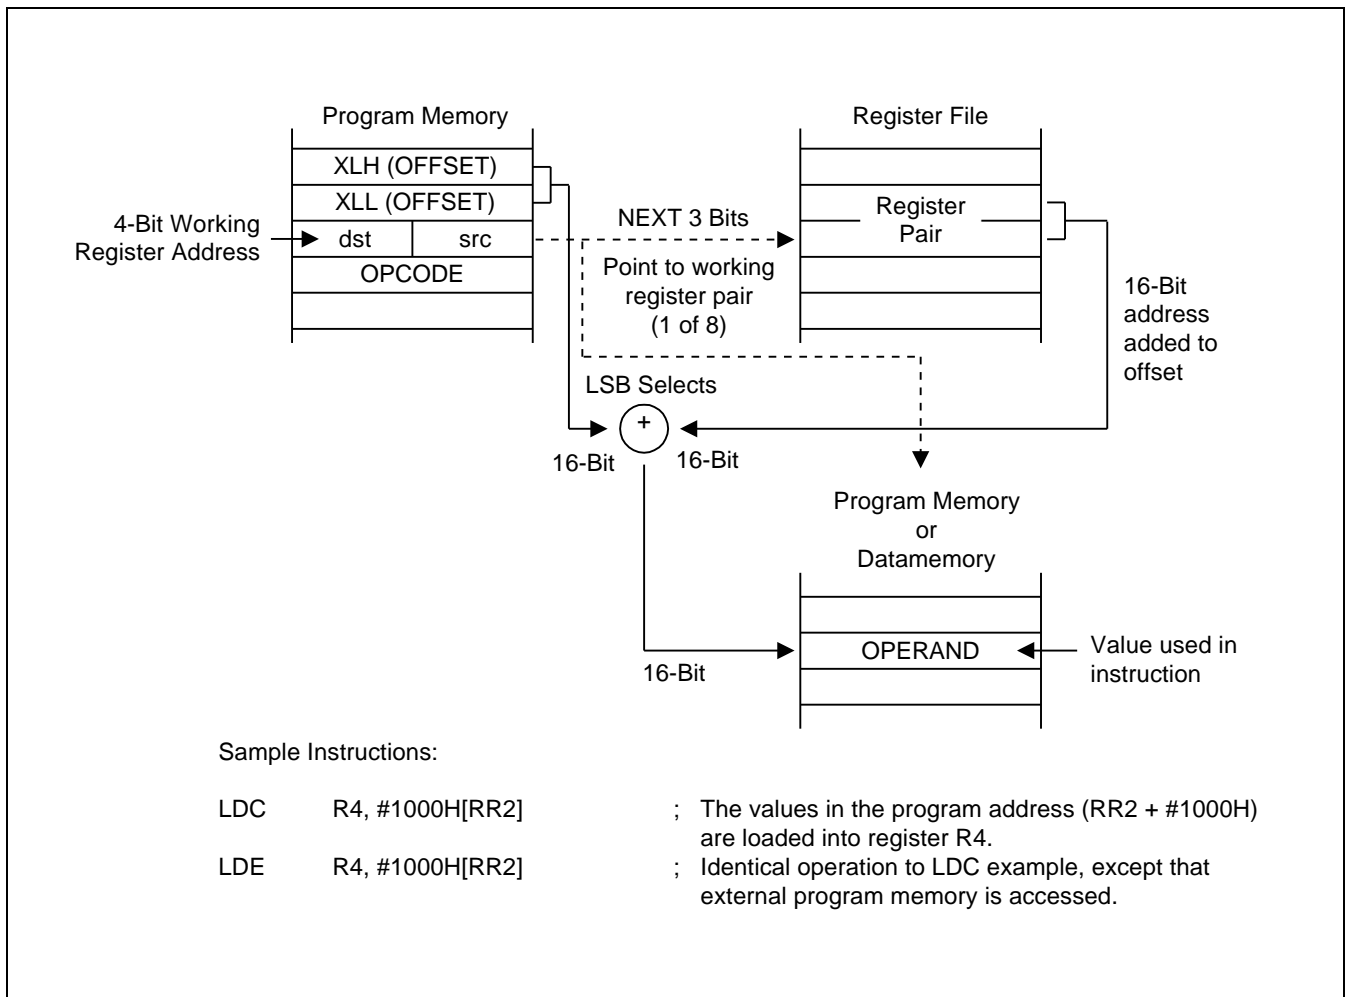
Program Memory

XLH (OFFSET)

XLL (OFFSET)

4-Bit Working Register Address

dst

src

OPCODE

NEXT 3 Bits

Point to working register pair (1 of 8)

Register File

Register Pair

16-Bit address added to offset

LSB Selects

+

16-Bit

16-Bit

Program Memory or Datamemory

OPERAND

Value used in instruction

16-Bit

Sample Instructions:

| | | |
|---|---|---|
| LDC | R4, #1000H[RR2] | ; The values in the program address (RR2 + #1000H) are loaded into register R4. |
| LDE | R4, #1000H[RR2] | ; Identical operation to LDC example, except that external program memory is accessed. |